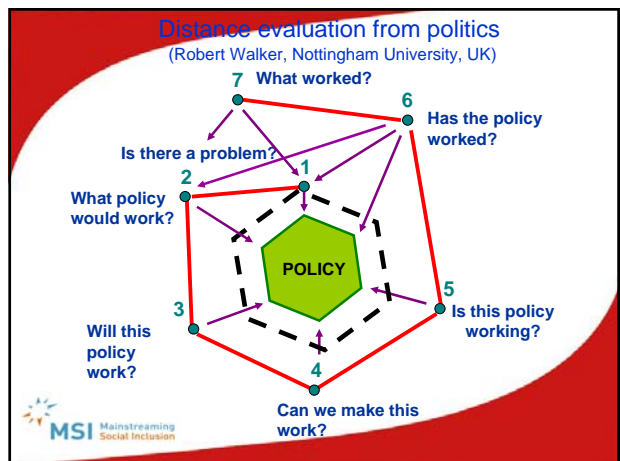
Distance evaluation from politics
(Robert Walker, Nottingham University, UK)

7 What worked?

6 Has the policy worked?

Is there a problem?

1

2 What policy would work?

POLICY

3 Will this policy work?

5 Is this policy working?

4 Can we make this work?

MSI Mainstreaming Social Inclusion